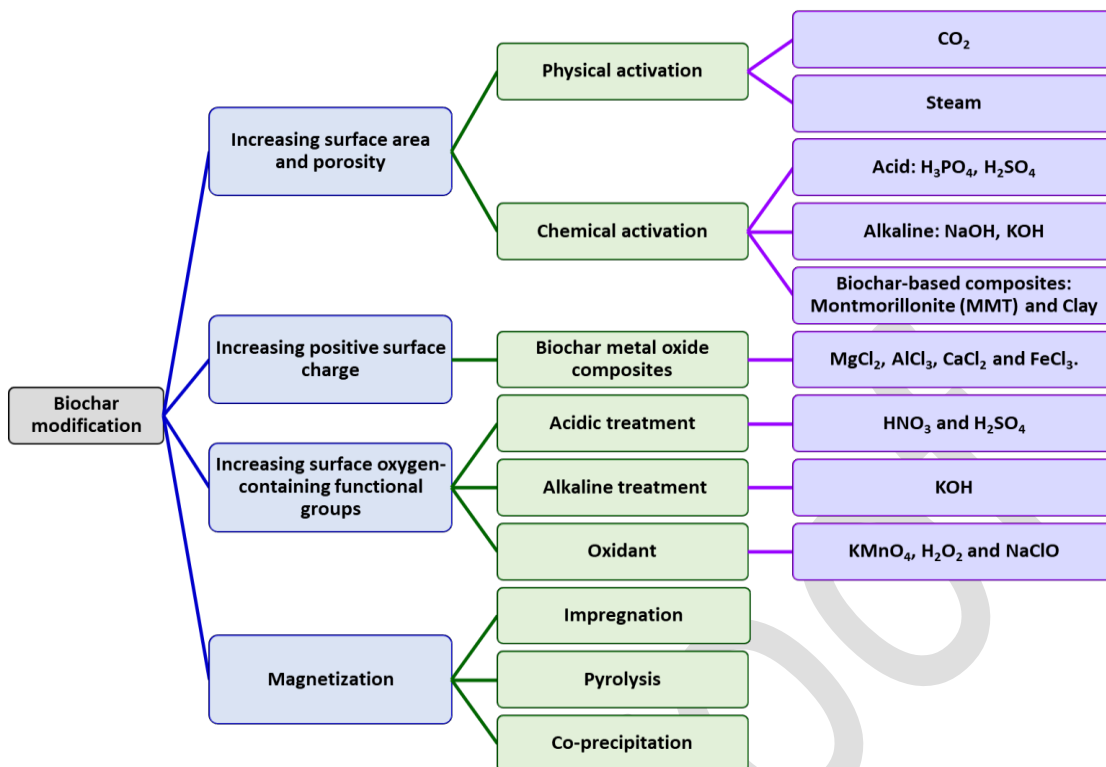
Biochar modification

Increasing surface area and porosity

Physical activation

$CO_2$

Steam

Chemical activation

Acid: $H_3PO_4$, $H_2SO_4$

Alkaline: NaOH, KOH

Biochar-based composites: Montmorillonite (MMT) and Clay

Increasing positive surface charge

Biochar metal oxide composites

$MgCl_2$, $AlCl_3$, $CaCl_2$ and $FeCl_3$.

Increasing surface oxygen-containing functional groups

Acidic treatment

$HNO_3$ and $H_2SO_4$

Alkaline treatment

KOH

Oxidant

$KMnO_4$, $H_2O_2$ and NaClO

Magnetization

Impregnation

Pyrolysis

Co-precipitation